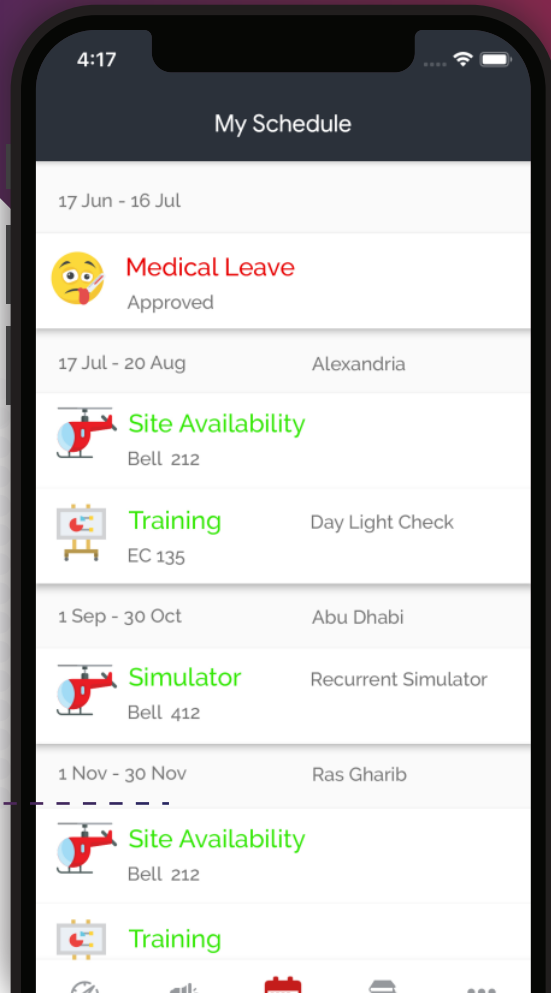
4:17

My Schedule

17 Jun - 16 Jul

Medical Leave
Approved

17 Jul - 20 Aug
Alexandria

Site Availability
Bell 212

Training
Day Light Check
EC 135

1 Sep - 30 Oct
Abu Dhabi

Simulator
Recurrent Simulator
Bell 412

1 Nov - 30 Nov
Ras Gharib

Site Availability
Bell 212

Training